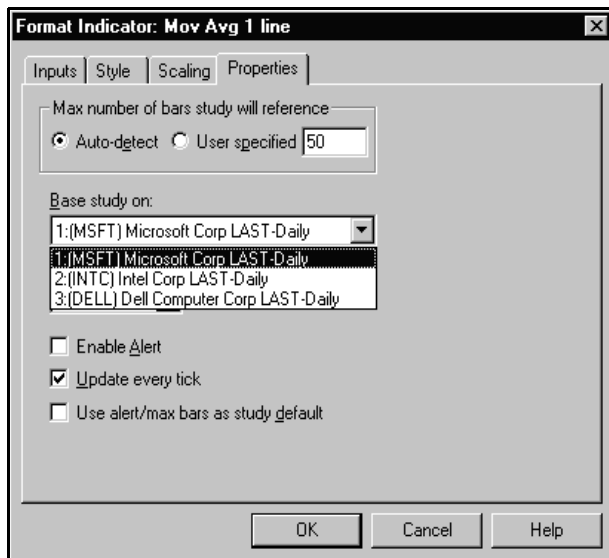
Format Indicator: Mov Avg 1 line

Inputs | Style | Scaling | Properties

Max number of bars study will reference

Auto-detect  User specified 50

Base study on:

1:(MSFT) Microsoft Corp LAST-Daily

1:(MSFT) Microsoft Corp LAST-Daily
2:(INTC) Intel Corp LAST-Daily
3:(DELL) Dell Computer Corp LAST-Daily

Enable Alert

Update every tick

Use alert/max bars as study default

OK | Cancel | Help